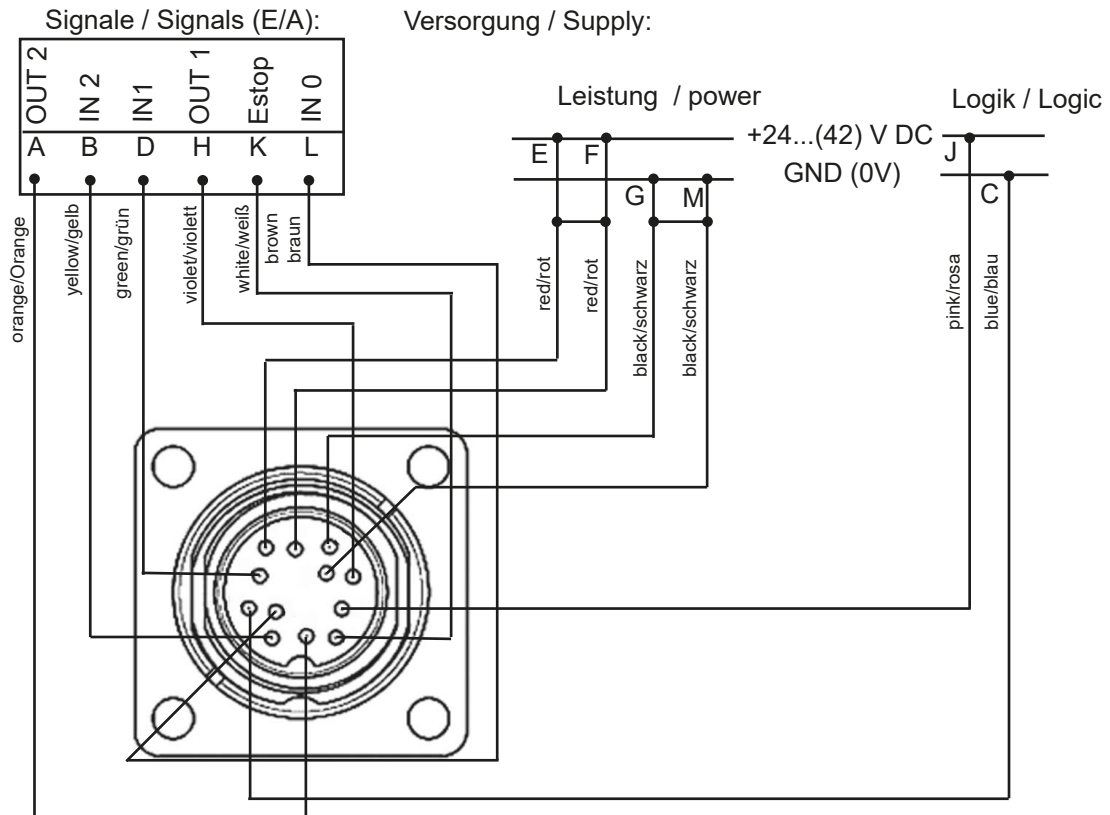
Signale / Signals (E/A):

| OUT 2 | IN 2 | IN1 | OUT 1 | Estop | IN 0 |
|---|---|---|---|---|---|
| A | B | D | H | K | L |

Versorgung / Supply:

Leistung / power

Logik / Logic

+24...(42) V DC

GND (0V)

E F G M J C

orange/Orange

yellow/gelb

green/grün

violet/violett

white/weiß

brown braun

red/rot

red/rot

black/schwarz

black/schwarz

pink/rosa

blue/blau